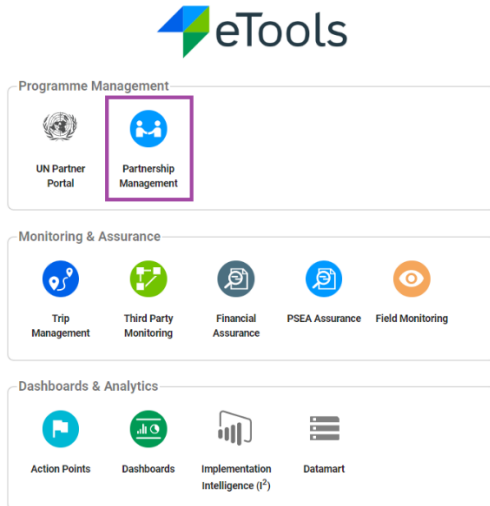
eTools

Programme Management

UN Partner Portal

Partnership Management

Monitoring & Assurance

Trip Management

Third Party Monitoring

Financial Assurance

PSEA Assurance

Field Monitoring

Dashboards & Analytics

Action Points

Dashboards

Implementation Intelligence ($I^2$)

Datamart